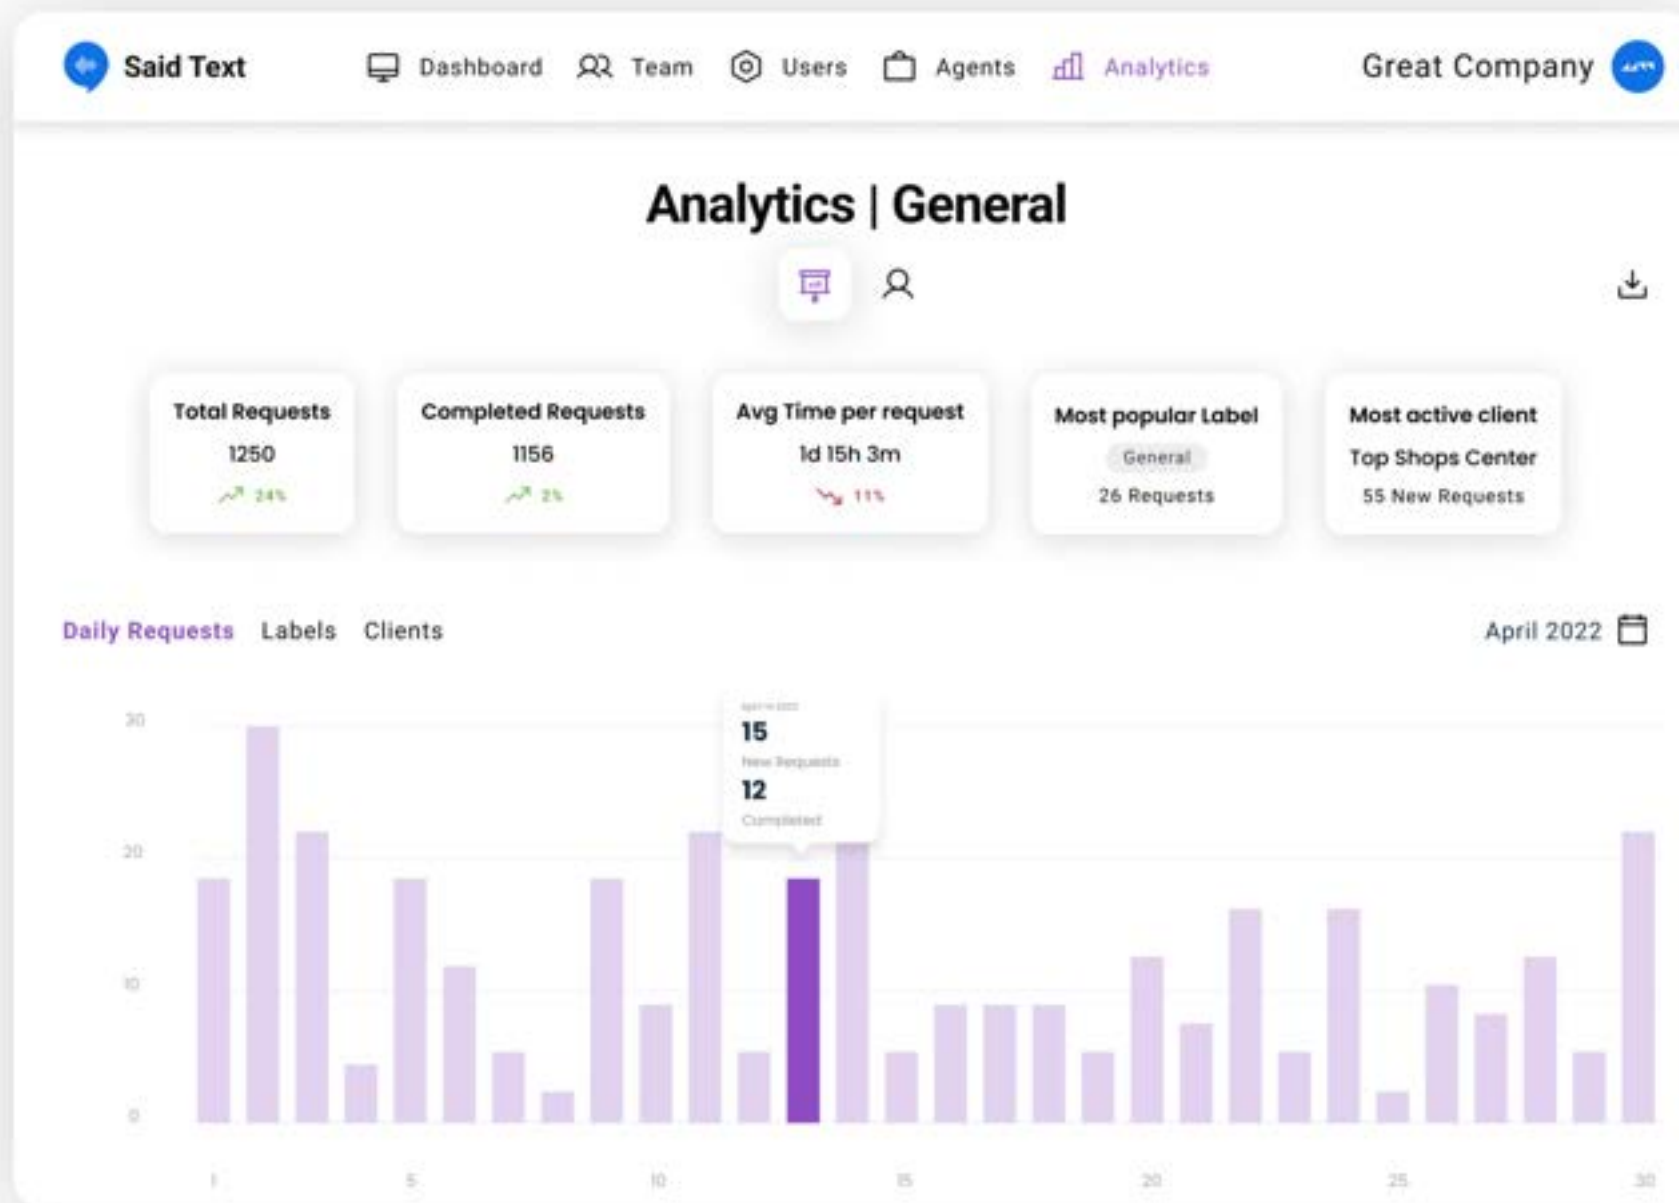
Said Text

Dashboard Team Users Agents Analytics

Great Company

Analytics | General

Total Requests
1250
24%

Completed Requests
1156
2%

Avg Time per request
1d 15h 3m
11%

Most popular Label
General
26 Requests

Most active client
Top Shops Center
55 New Requests

Daily Requests Labels Clients

April 2022

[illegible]
15
New Requests
12
Completed

30
20
10
0

1
5
10
15
20
25
30